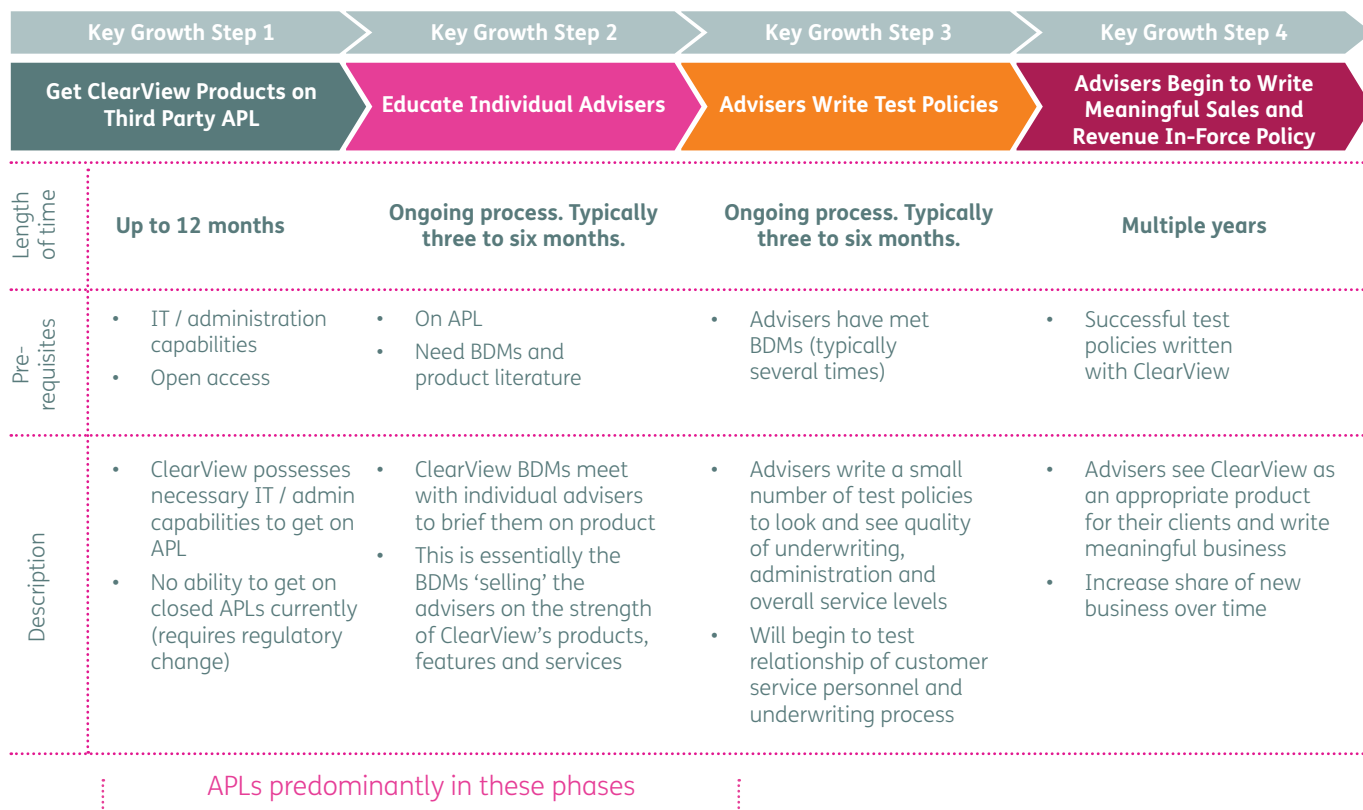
| | Key Growth Step 1 | Key Growth Step 2 | Key Growth Step 3 | Key Growth Step 4 |
|---|---|---|---|---|
| | Get ClearView Products on Third Party APL | Educate Individual Advisers | Advisers Write Test Policies | Advisers Begin to Write Meaningful Sales and Revenue In-Force Policy |
| Length of time | Up to 12 months | Ongoing process. Typically three to six months. | Ongoing process. Typically three to six months. | Multiple years |
| Pre-requisites | • IT / administration capabilities<br>• Open access | • On APL<br>• Need BDMs and product literature | • Advisers have met BDMs (typically several times) | • Successful test policies written with ClearView |
| Description | • ClearView possesses necessary IT / admin capabilities to get on APL<br>• No ability to get on closed APLs currently (requires regulatory change) | • ClearView BDMs meet with individual advisers to brief them on product<br>• This is essentially the BDMs 'selling' the advisers on the strength of ClearView's products, features and services | • Advisers write a small number of test policies to look and see quality of underwriting, administration and overall service levels<br>• Will begin to test relationship of customer service personnel and underwriting process | • Advisers see ClearView as an appropriate product for their clients and write meaningful business<br>• Increase share of new business over time |

APLs predominantly in these phases